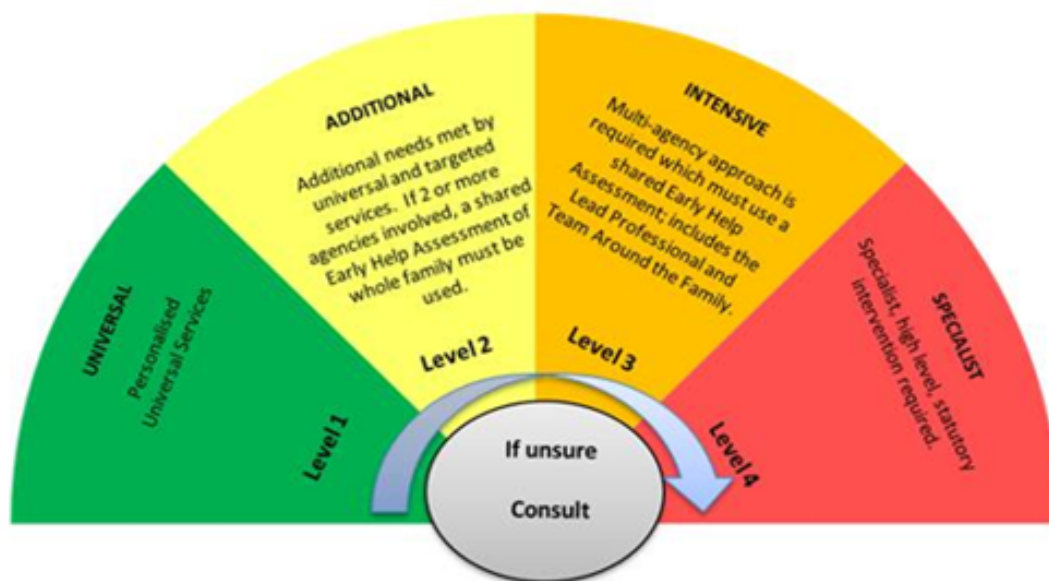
UNIVERSAL

Personalised Universal Services

Level 1

ADDITIONAL

Additional needs met by universal and targeted services. If 2 or more agencies involved, a shared Early Help Assessment of whole family must be used.

Level 2

INTENSIVE

Multi-agency approach is required which must use a shared Early Help Assessment; includes the Lead Professional and Team Around the Family.

Level 3

SPECIALIST

Specialist, high level, statutory intervention required.

Level 4

If unsure

Consult